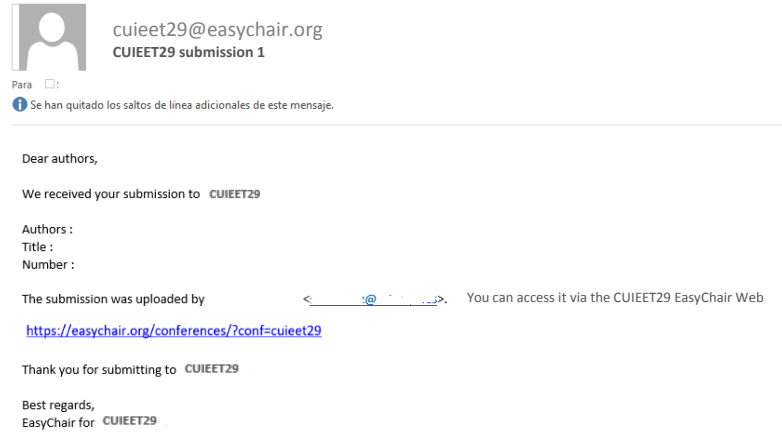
cuieet29@easychair.org
CUIEET29 submission 1

Para

Se han quitado los saltos de línea adicionales de este mensaje.

Dear authors,

We received your submission to CUIEET29

Authors :
Title :
Number :

The submission was uploaded by <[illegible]@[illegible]>. You can access it via the CUIEET29 EasyChair Web

https://easychair.org/conferences/?conf=cuieet29

Thank you for submitting to CUIEET29

Best regards,
EasyChair for CUIEET29